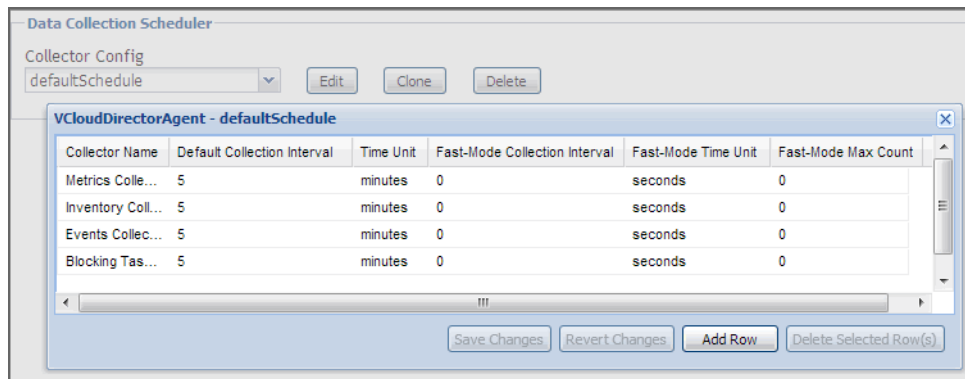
Data Collection Scheduler

Collector Config

defaultSchedule

Edit Clone Delete

VCloudDirectorAgent - defaultSchedule

| Collector Name | Default Collection Interval | Time Unit | Fast-Mode Collection Interval | Fast-Mode Time Unit | Fast-Mode Max Count |
|---|---|---|---|---|---|
| Metrics Colle... | 5 | minutes | 0 | seconds | 0 |
| Inventory Coll... | 5 | minutes | 0 | seconds | 0 |
| Events Collec... | 5 | minutes | 0 | seconds | 0 |
| Blocking Tas... | 5 | minutes | 0 | seconds | 0 |

Save Changes Revert Changes Add Row Delete Selected Row(s)